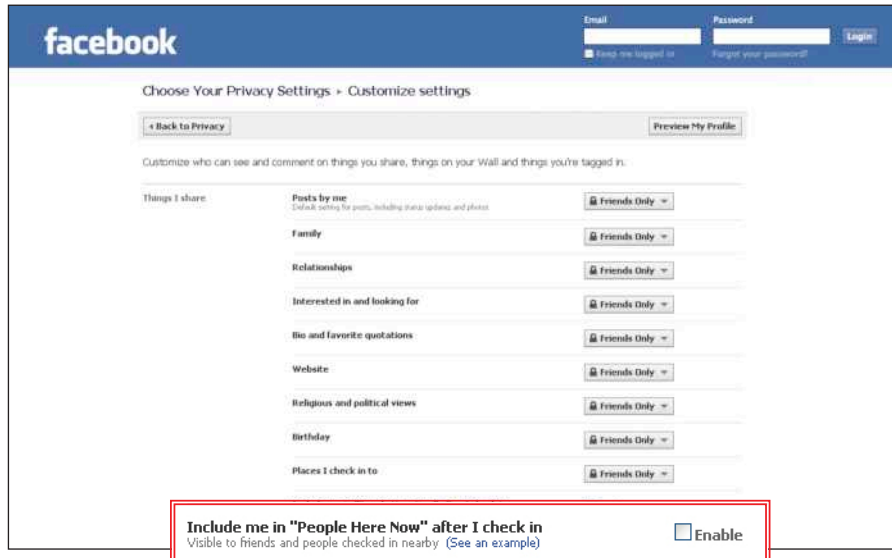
facebook

Email

Password

Login

Keep me logged in

Forgot your password?

Choose Your Privacy Settings ▸ Customize settings

‹ Back to Privacy

Preview My Profile

Customize who can see and comment on things you share, things on your Wall and things you're tagged in.

Things I share

Posts by me
Default setting for posts, including status updates and photos

Friends Only

Family

Friends Only

Relationships

Friends Only

Interested in and looking for

Friends Only

Bio and favorite quotations

Friends Only

Website

Friends Only

Religious and political views

Friends Only

Birthday

Friends Only

Places I check in to

Friends Only

Include me in "People Here Now" after I check in
Visible to friends and people checked in nearby (See an example)

Enable